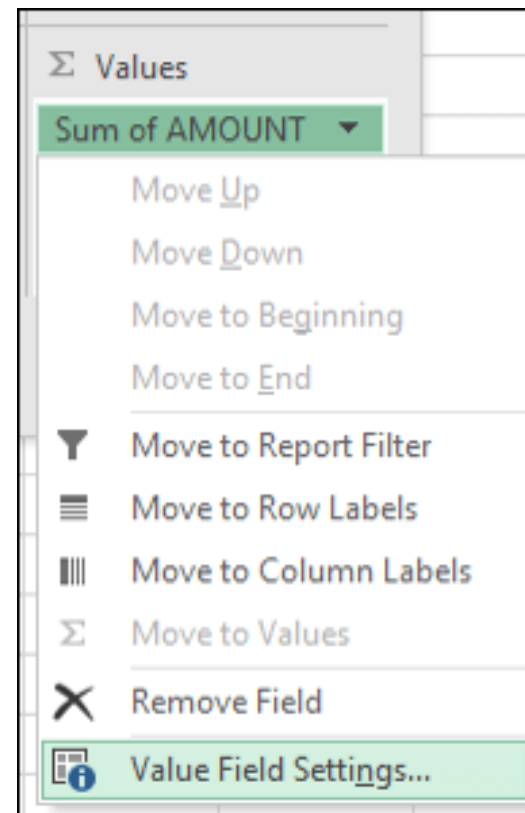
Σ Values

Sum of AMOUNT ▼

Move Up

Move Down

Move to Beginning

Move to End

Move to Report Filter

Move to Row Labels

Move to Column Labels

Σ Move to Values

Remove Field

Value Field Settings...